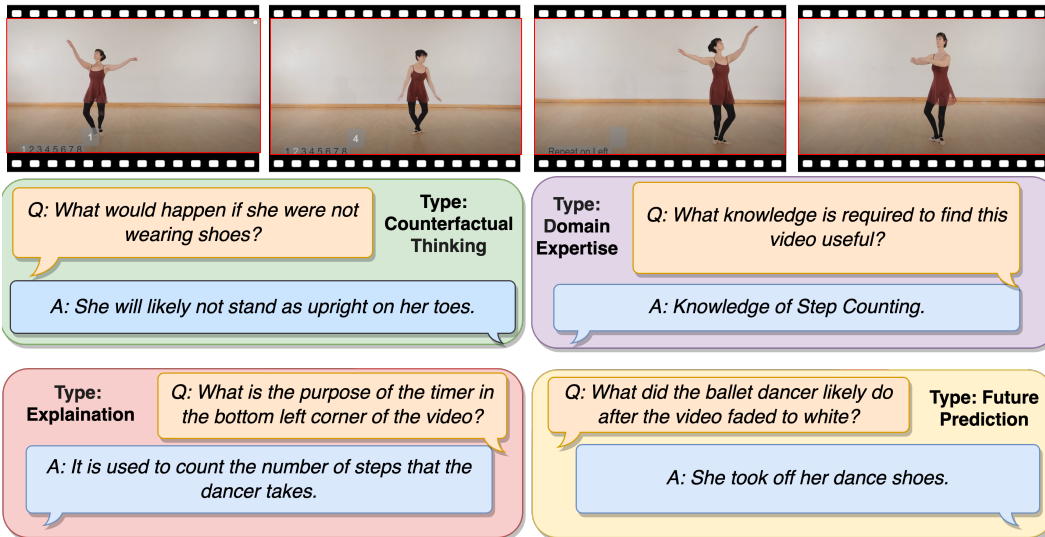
1 2 3 4 5 6 7 8

1

1 2 3 4 5 6 7 8

4

Repeat on Left

Q: What would happen if she were not wearing shoes?

Type: Counterfactual Thinking

A: She will likely not stand as upright on her toes.

Type: Domain Expertise

Q: What knowledge is required to find this video useful?

A: Knowledge of Step Counting.

Type: Explaination

Q: What is the purpose of the timer in the bottom left corner of the video?

A: It is used to count the number of steps that the dancer takes.

Q: What did the ballet dancer likely do after the video faded to white?

Type: Future Prediction

A: She took off her dance shoes.